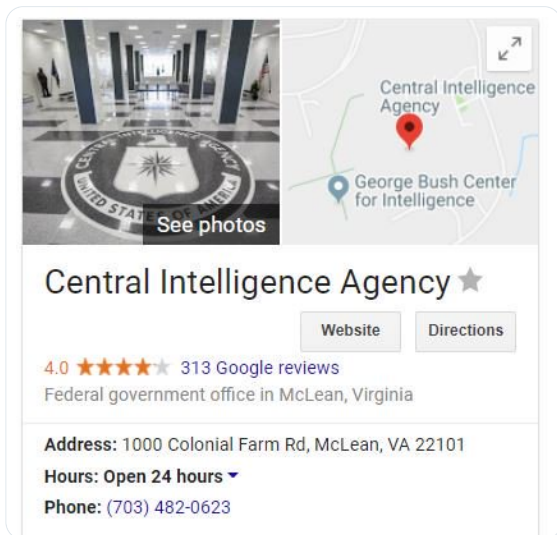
CENTRAL INTELLIGENCE AGENCY
UNITED STATES OF AMERICA
See photos

Central Intelligence Agency
George Bush Center for Intelligence

Central Intelligence Agency

Website
Directions

4.0 ★★★★★ 313 Google reviews
Federal government office in McLean, Virginia

Address: 1000 Colonial Farm Rd, McLean, VA 22101
Hours: Open 24 hours
Phone: (703) 482-0623